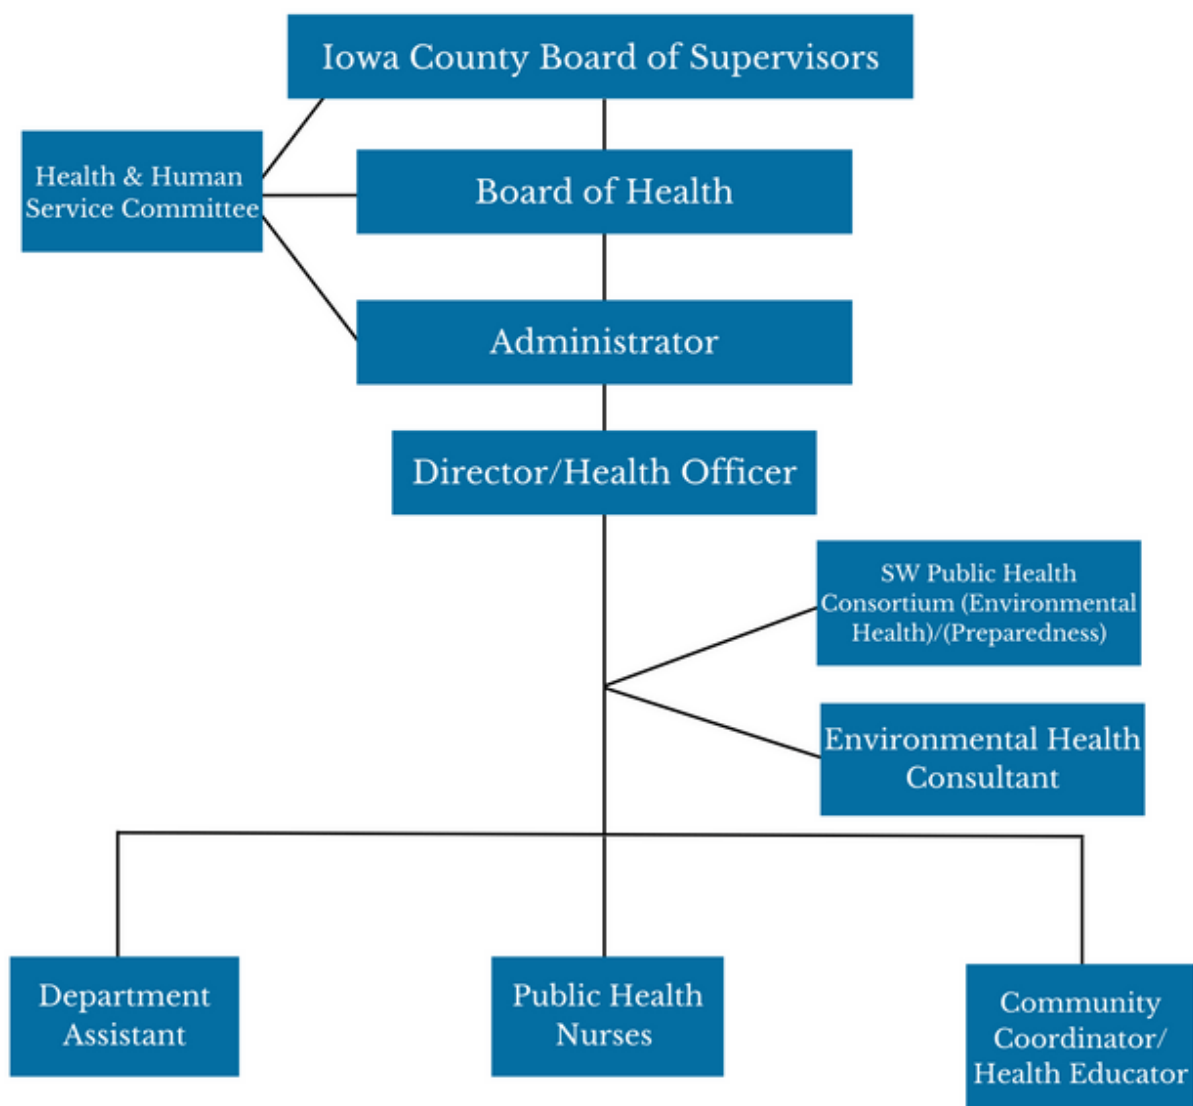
Iowa County Board of Supervisors

Health & Human Service Committee

Board of Health

Administrator

Director/Health Officer

SW Public Health Consortium (Environmental Health)/(Preparedness)

Environmental Health Consultant

Department Assistant

Public Health Nurses

Community Coordinator/ Health Educator